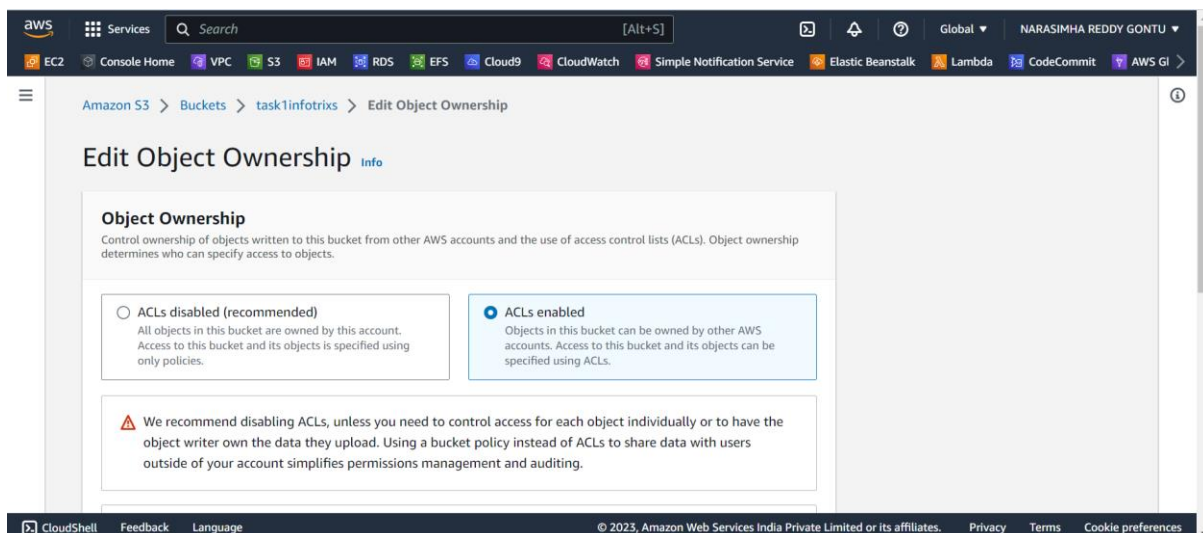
aws Services Search [Alt+S] Global ▼ NARASIMHA REDDY GONTU ▼

EC2 Console Home VPC S3 IAM RDS EFS Cloud9 CloudWatch Simple Notification Service Elastic Beanstalk Lambda CodeCommit AWS Gl

Amazon S3 > Buckets > task1infotrixs > Edit Object Ownership

Edit Object Ownership Info

Object Ownership

Control ownership of objects written to this bucket from other AWS accounts and the use of access control lists (ACLs). Object ownership determines who can specify access to objects.

ACLs disabled (recommended)
All objects in this bucket are owned by this account. Access to this bucket and its objects is specified using only policies.

ACLs enabled
Objects in this bucket can be owned by other AWS accounts. Access to this bucket and its objects can be specified using ACLs.

We recommend disabling ACLs, unless you need to control access for each object individually or to have the object writer own the data they upload. Using a bucket policy instead of ACLs to share data with users outside of your account simplifies permissions management and auditing.

CloudShell Feedback Language © 2023, Amazon Web Services India Private Limited or its affiliates. Privacy Terms Cookie preferences